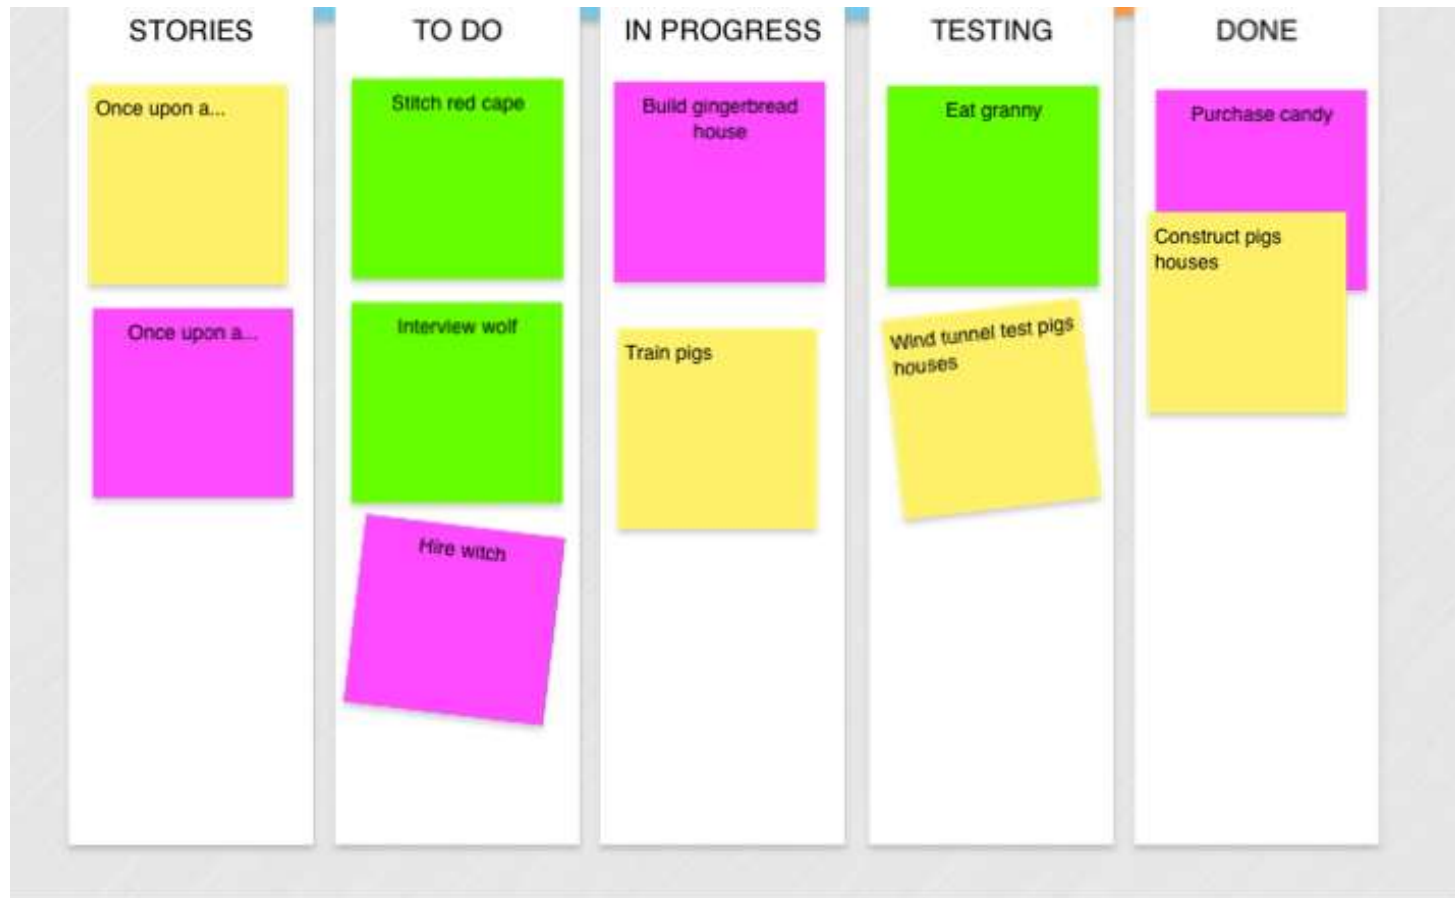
STORIES

Once upon a...

Once upon a...

TO DO

Stitch red cape

Interview wolf

Hire witch

IN PROGRESS

Build gingerbread house

Train pigs

TESTING

Eat granny

Wind tunnel test pigs houses

DONE

Purchase candy

Construct pigs houses